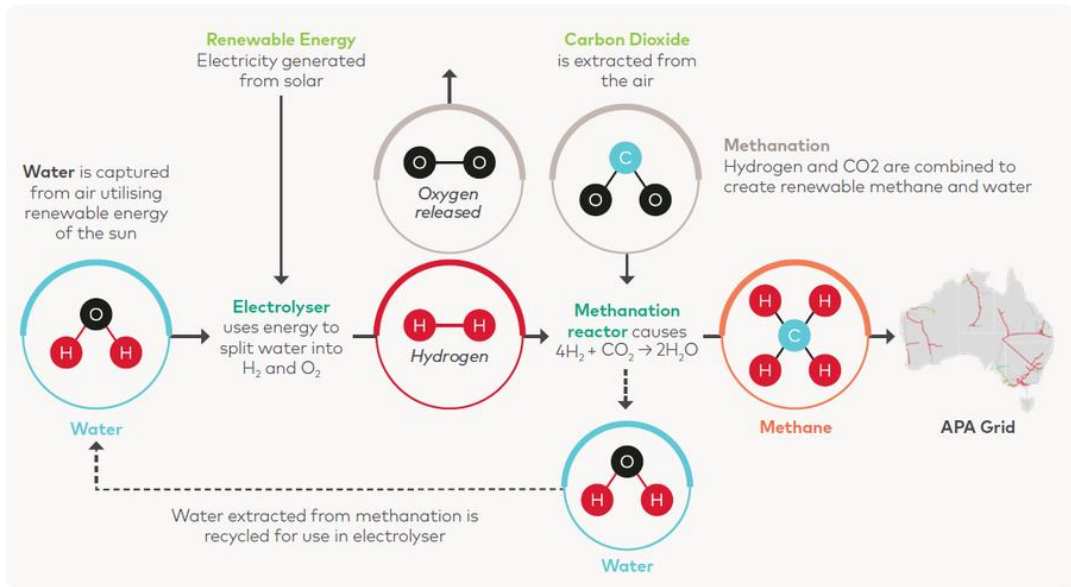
Renewable Energy
Electricity generated from solar

Carbon Dioxide
is extracted from the air

Water is captured from air utilising renewable energy of the sun

O
O
Oxygen released

C
O
O

Methanation
Hydrogen and CO2 are combined to create renewable methane and water

O
H
H
Water

Electrolyser
uses energy to split water into $H_2$ and $O_2$

H
H
Hydrogen

Methanation reactor causes
$4H_2 + CO_2 \rightarrow 2H_2O$

H
H
C
H
H
Methane

APA Grid

O
H
H
Water

Water extracted from methanation is recycled for use in electrolyser